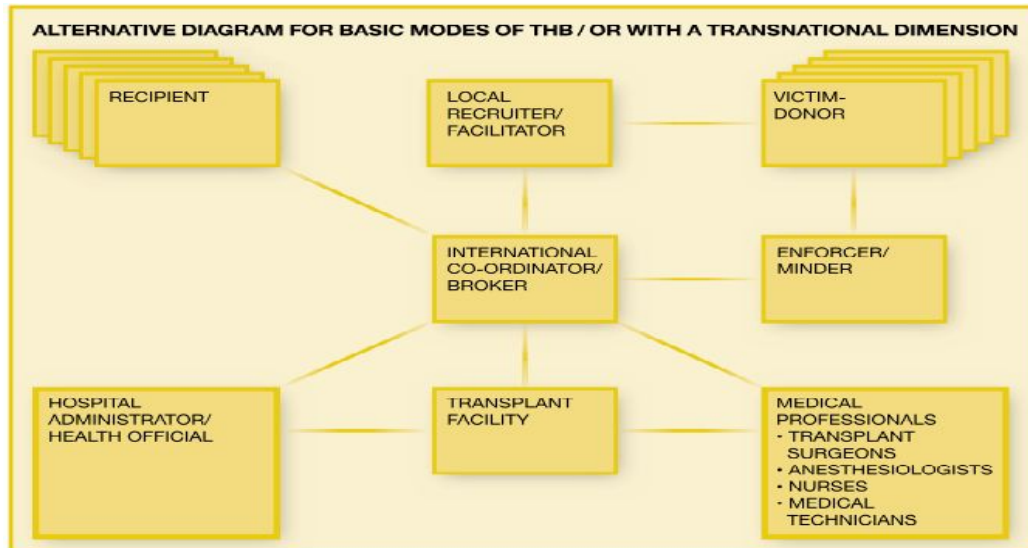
ALTERNATIVE DIAGRAM FOR BASIC MODES OF THB / OR WITH A TRANSNATIONAL DIMENSION

RECIPIENT

LOCAL RECRUITER/ FACILITATOR

VICTIM-DONOR

INTERNATIONAL CO-ORDINATOR/ BROKER

ENFORCER/ MINDER

HOSPITAL ADMINISTRATOR/ HEALTH OFFICIAL

TRANSPLANT FACILITY

MEDICAL PROFESSIONALS
• TRANSPLANT SURGEONS
• ANESTHESIOLOGISTS
• NURSES
• MEDICAL TECHNICIANS